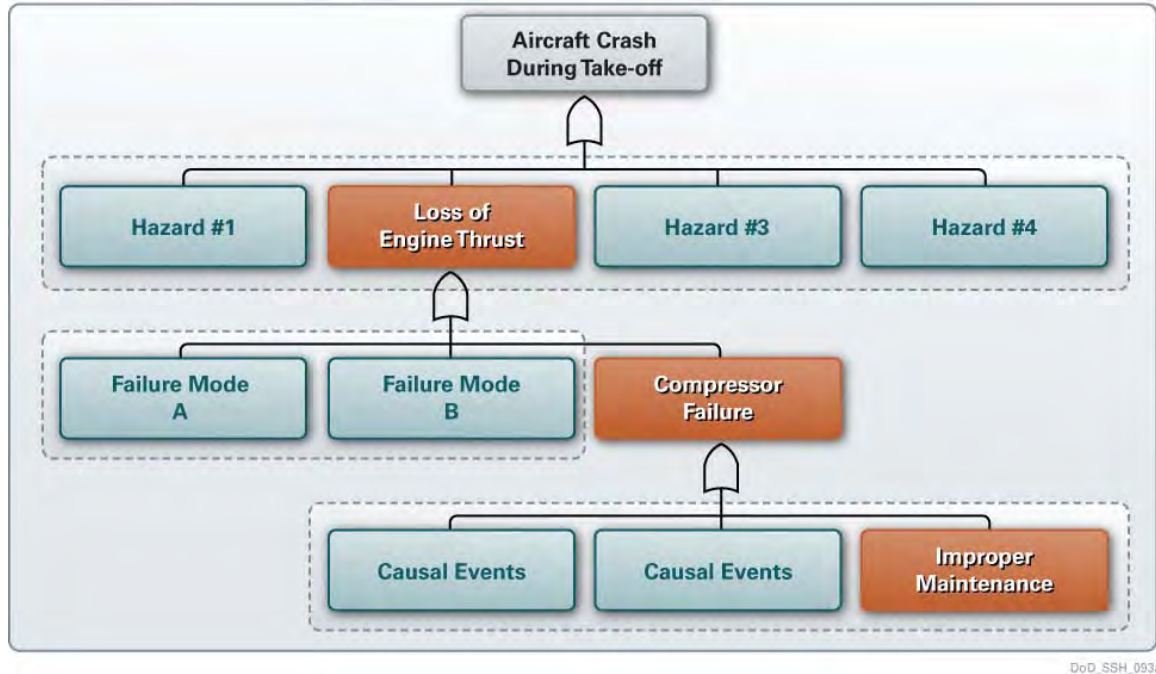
Aircraft Crash During Take-off

Hazard #1

Loss of Engine Thrust

Hazard #3

Hazard #4

Failure Mode A

Failure Mode B

Compressor Failure

Causal Events

Causal Events

Improper Maintenance

DoD_SSH_093